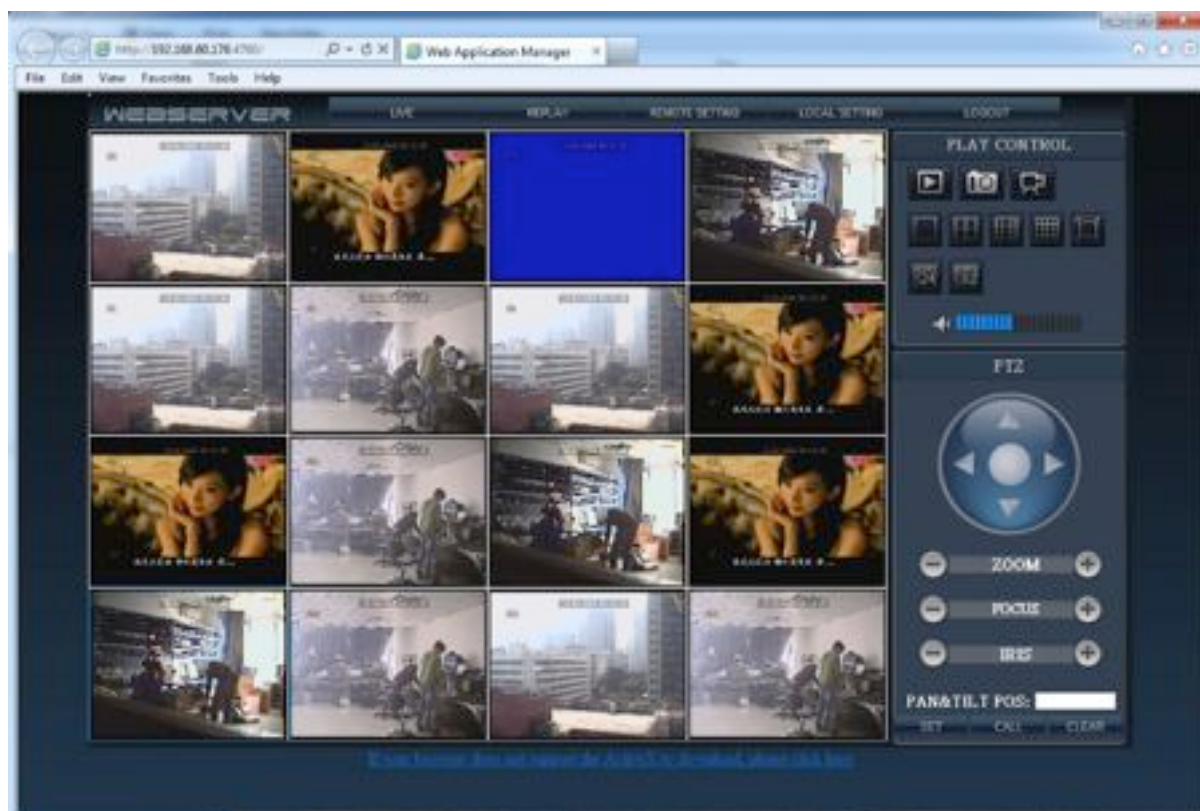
http://192.168.80.176:4760/
Web Application Manager
File Edit View Favorites Tools Help
WEBSERVER
LIVE
REPLAY
REMOTE SETTING
LOCAL SETTING
LOGOUT
PLAY CONTROL
PTZ
ZOOM
FOCUS
IRIS
PAN&TILT POS:
SET
CALL
CLEAR
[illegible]